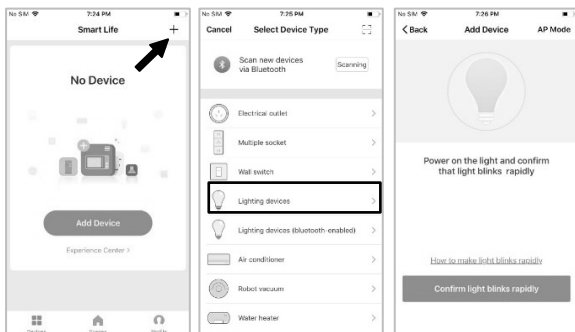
No SIM 7:24 PM

Smart Life

+

No Device

Add Device

Experience Center >

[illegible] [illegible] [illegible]

No SIM 7:25 PM

Cancel Select Device Type

Scan new devices via Bluetooth

Scanning

Electrical outlet

Multiple socket

Wall switch

Lighting devices

Lighting devices (bluetooth-enabled)

Air conditioner

Robot vacuum

Water heater

No SIM 7:26 PM

< Back Add Device AP Mode

Power on the light and confirm that light blinks rapidly

How to make light blinks rapidly

Confirm light blinks rapidly